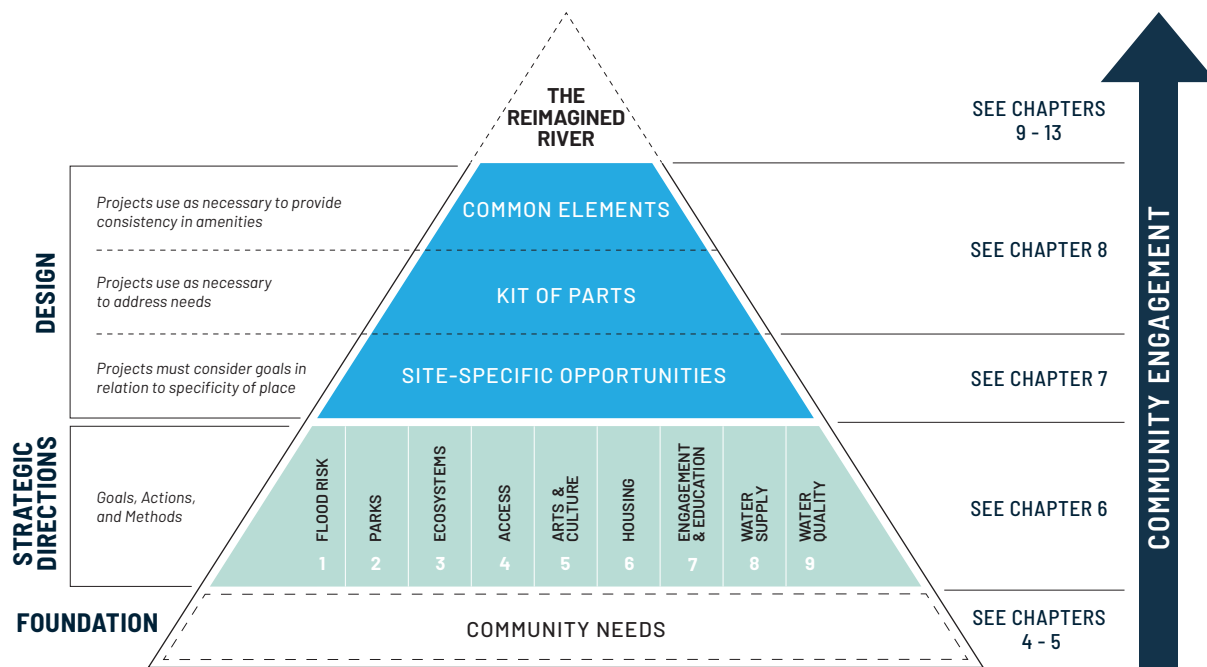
THE REIMAGINED RIVER

SEE CHAPTERS 9 - 13

DESIGN

Projects use as necessary to provide consistency in amenities

COMMON ELEMENTS

SEE CHAPTER 8

Projects use as necessary to address needs

KIT OF PARTS

Projects must consider goals in relation to specificity of place

SITE-SPECIFIC OPPORTUNITIES

SEE CHAPTER 7

STRATEGIC DIRECTIONS

Goals, Actions, and Methods

| FLOOD RISK | PARKS | ECOSYSTEMS | ACCESS | ARTS & CULTURE | HOUSING | ENGAGEMENT & EDUCATION | WATER SUPPLY | WATER QUALITY |
|---|---|---|---|---|---|---|---|---|
| 1 | 2 | 3 | 4 | 5 | 6 | 7 | 8 | 9 |

SEE CHAPTER 6

FOUNDATION

COMMUNITY NEEDS

SEE CHAPTERS 4 - 5

COMMUNITY ENGAGEMENT